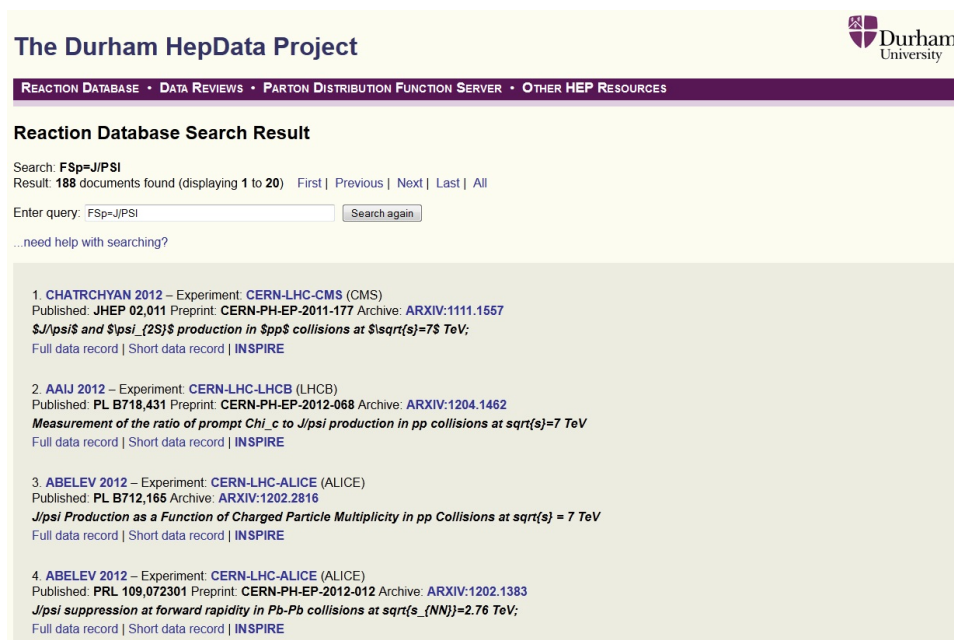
The Durham HepData Project

Durham University

REACTION DATABASE • DATA REVIEWS • PARTON DISTRIBUTION FUNCTION SERVER • OTHER HEP RESOURCES

Reaction Database Search Result

Search: FSp=J/PSI
Result: 188 documents found (displaying 1 to 20) First | Previous | Next | Last | All

Enter query: FSp=J/PSI Search again

...need help with searching?

1. CHATRCHYAN 2012 – Experiment: CERN-LHC-CMS (CMS)
Published: JHEP 02,011 Preprint: CERN-PH-EP-2011-177 Archive: ARXIV:1111.1557
$J/\psi$ and $\psi_{2S}$ production in $pp$ collisions at $\sqrt{s}=7$ TeV;
Full data record | Short data record | INSPIRE

2. AAIJ 2012 – Experiment: CERN-LHC-LHCB (LHCB)
Published: PL B718,431 Preprint: CERN-PH-EP-2012-068 Archive: ARXIV:1204.1462
Measurement of the ratio of prompt Chi_c to J/psi production in pp collisions at sqrt{s}=7 TeV
Full data record | Short data record | INSPIRE

3. ABELEV 2012 – Experiment: CERN-LHC-ALICE (ALICE)
Published: PL B712,165 Archive: ARXIV:1202.2816
J/psi Production as a Function of Charged Particle Multiplicity in pp Collisions at sqrt{s} = 7 TeV
Full data record | Short data record | INSPIRE

4. ABELEV 2012 – Experiment: CERN-LHC-ALICE (ALICE)
Published: PRL 109,072301 Preprint: CERN-PH-EP-2012-012 Archive: ARXIV:1202.1383
J/psi suppression at forward rapidity in Pb-Pb collisions at sqrt{s_{NN}}=2.76 TeV;
Full data record | Short data record | INSPIRE